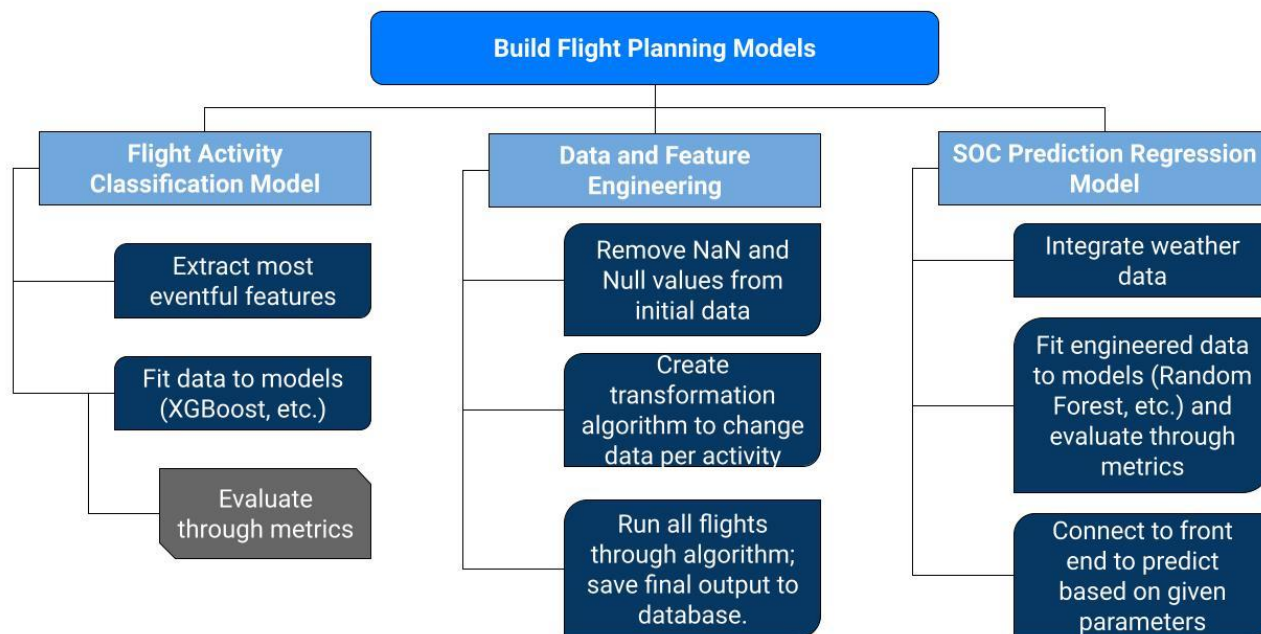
Build Flight Planning Models

Flight Activity Classification Model

Extract most eventful features

Fit data to models (XGBoost, etc.)

Evaluate through metrics

Data and Feature Engineering

Remove NaN and Null values from initial data

Create transformation algorithm to change data per activity

Run all flights through algorithm; save final output to database.

SOC Prediction Regression Model

Integrate weather data

Fit engineered data to models (Random Forest, etc.) and evaluate through metrics

Connect to front end to predict based on given parameters